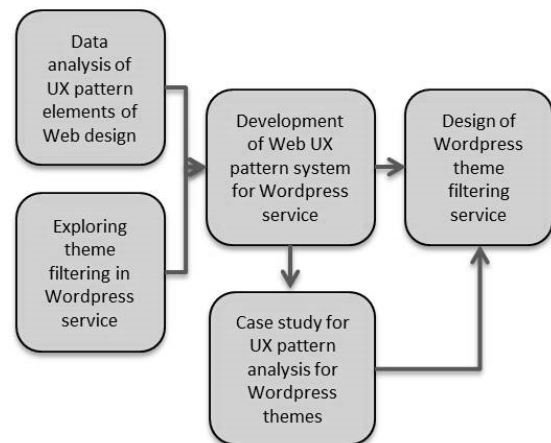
Data analysis of UX pattern elements of Web design

Exploring theme filtering in Wordpress service

Development of Web UX pattern system for Wordpress service

Design of Wordpress theme filtering service

Case study for UX pattern analysis for Wordpress themes